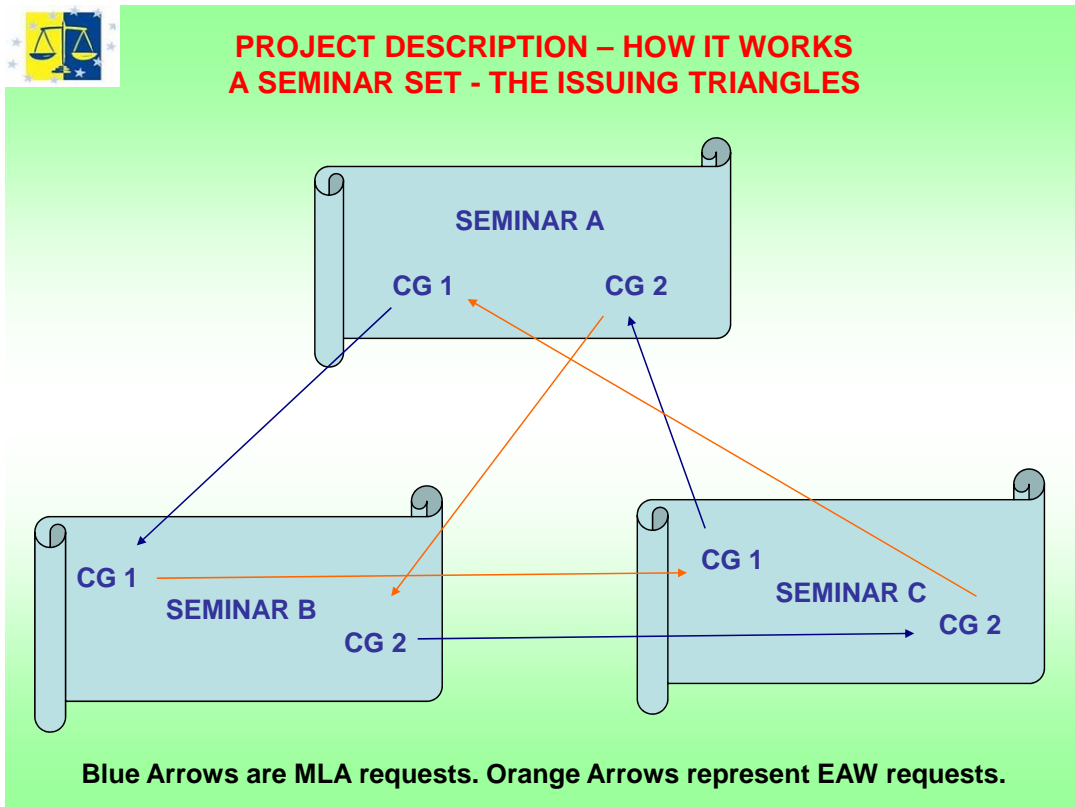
PROJECT DESCRIPTION – HOW IT WORKS
A SEMINAR SET - THE ISSUING TRIANGLES

SEMINAR A

CG 1

CG 2

CG 1

SEMINAR B

CG 2

CG 1

SEMINAR C

CG 2

Blue Arrows are MLA requests. Orange Arrows represent EAW requests.